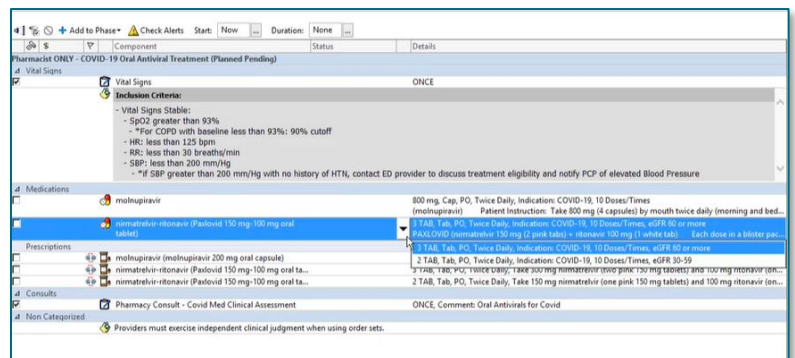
+ Add to Phase▾ Check Alerts Start: Now ... Duration: None ...

| $ | Component | Status | Details |
|---|---|---|---|
| Pharmacist ONLY - COVID-19 Oral Antiviral Treatment (Planned Pending) | | | |
| Vital Signs | | | |
| | Vital Signs | | ONCE |
| | Inclusion Criteria: | | |

- Vital Signs Stable:
- SpO2 greater than 93%
- *For COPD with baseline less than 93%: 90% cutoff
- HR: less than 125 bpm
- RR: less than 30 breaths/min
- SBP: less than 200 mm/Hg
- *If SBP greater than 200 mm/Hg with no history of HTN, contact ED provider to discuss treatment eligibility and notify PCP of elevated Blood Pressure

| $ | Component | Status | Details |
|---|---|---|---|
| Medications | | | |
| | molnupiravir | | 800 mg, Cap, PO, Twice Daily, Indication: COVID-19, 10 Doses/Times (molnupiravir) Patient Instruction: Take 800 mg (4 capsules) by mouth twice daily (morning and bed... |
| | nirmatrelvir-ritonavir (Paxlovid 150 mg-100 mg oral tablet) | | 3 TAB, Tab, PO, Twice Daily, Indication: COVID-19, 10 Doses/Times, eGFR 60 or more PAXLOVID (nirmatrelvir 150 mg (2 pink tabs) + ritonavir 100 mg (1 white tab) Each dose in a blister pac... |
| Prescriptions | | | 3 TAB, Tab, PO, Twice Daily, Indication: COVID-19, 10 Doses/Times, eGFR 60 or more |
| | molnupiravir (molnupiravir 200 mg oral capsule) | | 2 TAB, Tab, PO, Twice Daily, Indication: COVID-19, 10 Doses/Times, eGFR 30-59 |
| | nirmatrelvir-ritonavir (Paxlovid 150 mg-100 mg oral ta... | | 3 TAB, Tab, PO, Twice Daily, Take 300 mg nirmatrelvir (two pink 150 mg tablets) and 100 mg ritonavir (on... |
| | nirmatrelvir-ritonavir (Paxlovid 150 mg-100 mg oral ta... | | 2 TAB, Tab, PO, Twice Daily, Take 150 mg nirmatrelvir (one pink 150 mg tablets) and 100 mg ritonavir (on... |
| Consults | | | |
| | Pharmacy Consult - Covid Med Clinical Assessment | | ONCE, Comment: Oral Antivirals for Covid |
| Non Categorized | | | |
| | Providers must exercise independent clinical judgment when using order sets. | | |